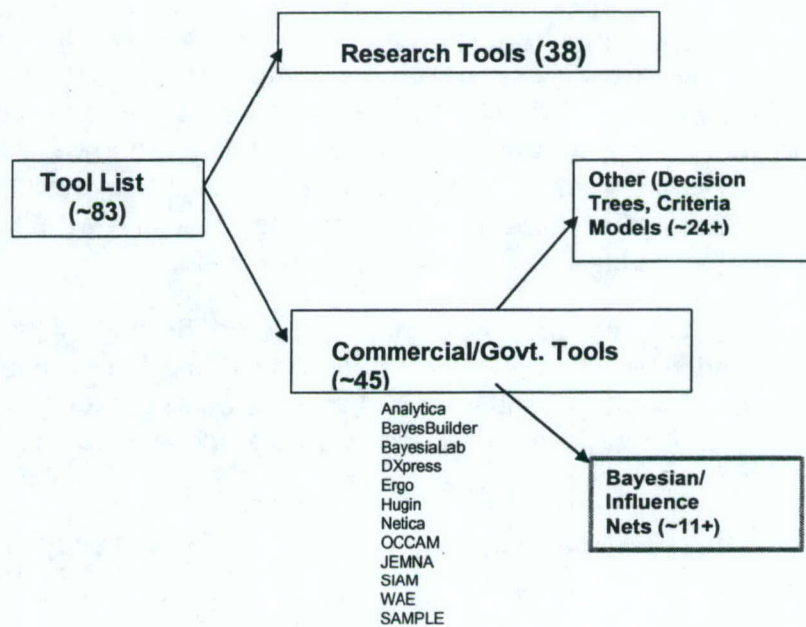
Research Tools (38)

Tool List (~83)

Other (Decision Trees, Criteria Models (~24+)

Commercial/Govt. Tools (~45)

Analytica
BayesBuilder
BayesiaLab
DXpress
Ergo
Hugin
Netica
OCCAM
JEMNA
SIAM
WAE
SAMPLE

Bayesian/ Influence Nets (~11+)